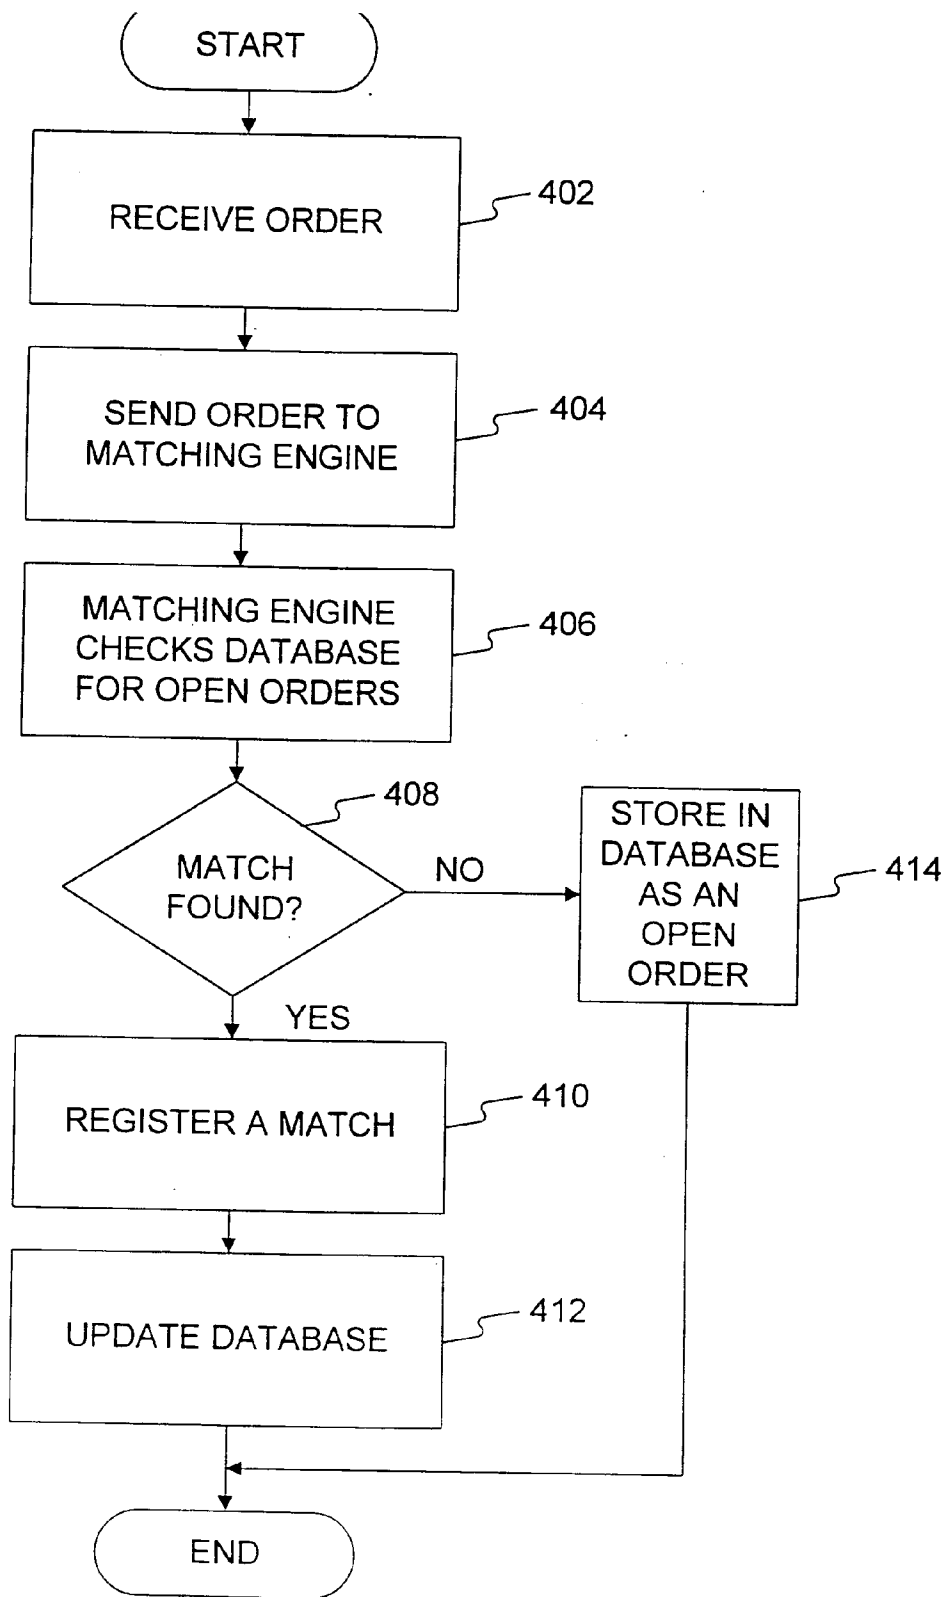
START

RECEIVE ORDER

402

SEND ORDER TO MATCHING ENGINE

404

MATCHING ENGINE CHECKS DATABASE FOR OPEN ORDERS

406

408

MATCH FOUND?

NO

STORE IN DATABASE AS AN OPEN ORDER

414

YES

REGISTER A MATCH

410

UPDATE DATABASE

412

END